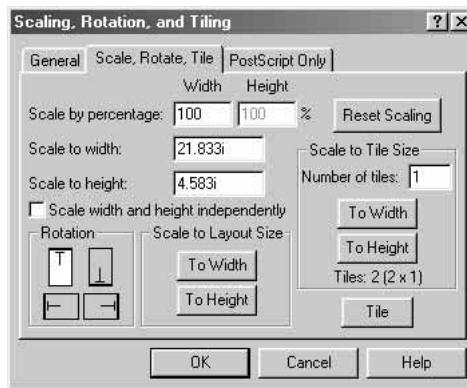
Scaling, Rotation, and Tiling

?

X

General

Scale, Rotate, Tile

PostScript Only

Width

Height

Scale by percentage:

100

100

%

Reset Scaling

Scale to width:

21.833i

Scale to height:

4.583i

Scale width and height independently

Rotation

T

⊥

⊢

⊣

Scale to Layout Size

To Width

To Height

Scale to Tile Size

Number of tiles:

1

To Width

To Height

Tiles: 2 (2 x 1)

Tile

OK

Cancel

Help